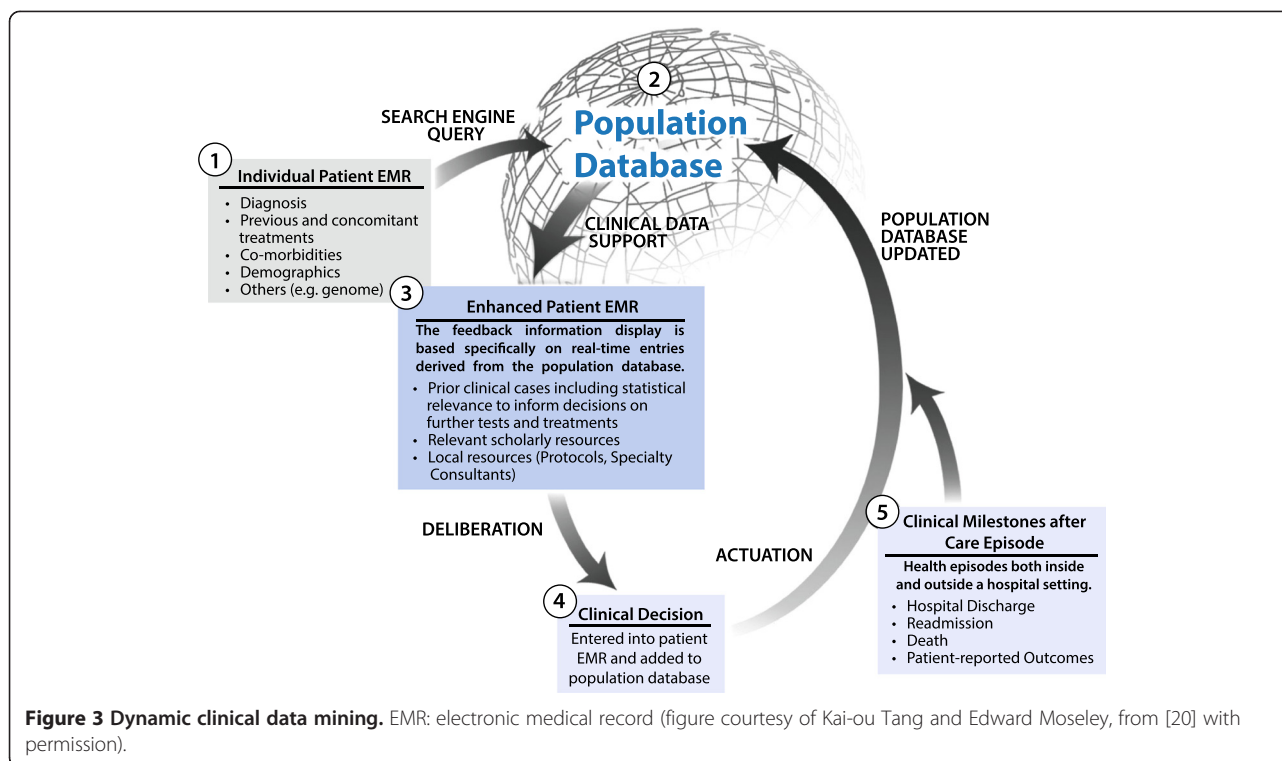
2

Population Database

SEARCH ENGINE QUERY

1

Individual Patient EMR

- Diagnosis
- Previous and concomitant treatments
- Co-morbidities
- Demographics
- Others (e.g. genome)

CLINICAL DATA SUPPORT

POPULATION DATABASE UPDATED

3

Enhanced Patient EMR

The feedback information display is based specifically on real-time entries derived from the population database.

- Prior clinical cases including statistical relevance to inform decisions on further tests and treatments
- Relevant scholarly resources
- Local resources (Protocols, Specialty Consultants)

DELIBERATION

ACTUATION

5

Clinical Milestones after Care Episode

Health episodes both inside and outside a hospital setting.

- Hospital Discharge
- Readmission
- Death
- Patient-reported Outcomes

4

Clinical Decision

Entered into patient EMR and added to population database

**Figure 3 Dynamic clinical data mining.** EMR: electronic medical record (figure courtesy of Kai-ou Tang and Edward Moseley, from [20] with permission).